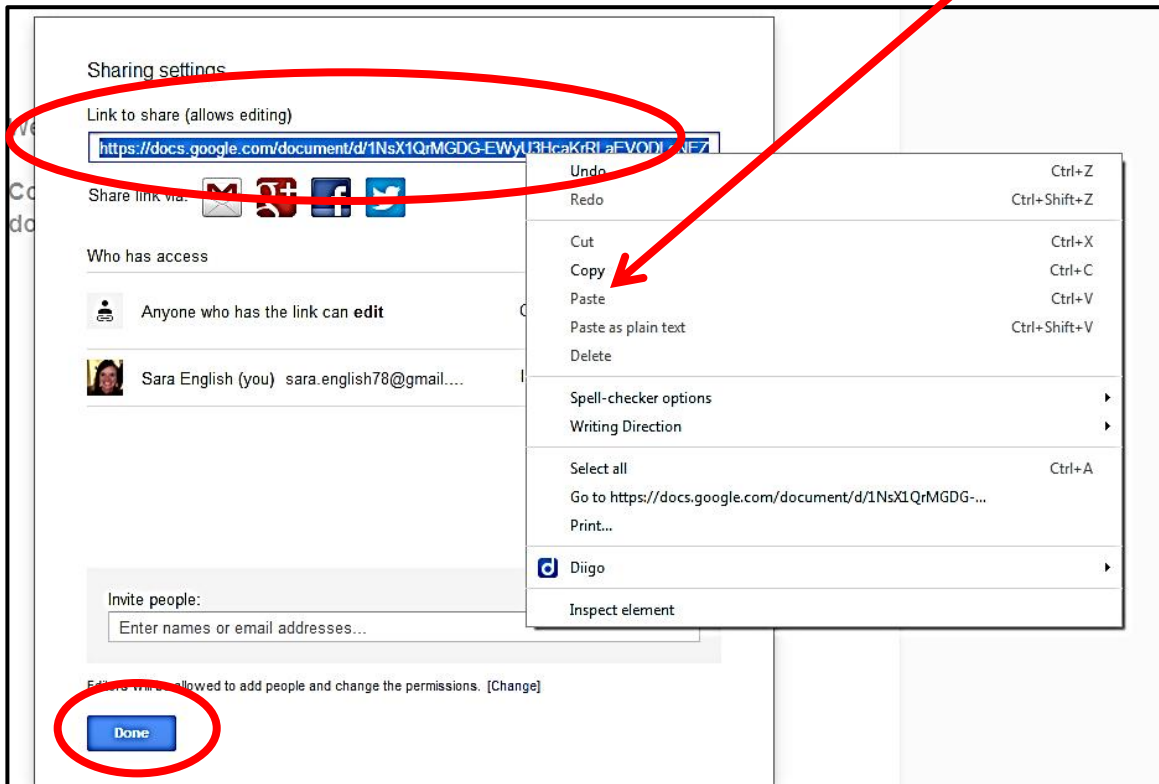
Sharing settings

Link to share (allows editing)

https://docs.google.com/document/d/1NsX1QrMGDG-EWyU3HcaKrRLaEVODI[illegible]

Share link via:

Who has access

Anyone who has the link can **edit**

Sara English (you) sara.english78@gmail....

Invite people:

Enter names or email addresses...

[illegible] allowed to add people and change the permissions. [Change]

Done

| | |
|---|---|
| Undo | Ctrl+Z |
| Redo | Ctrl+Shift+Z |
| Cut | Ctrl+X |
| Copy | Ctrl+C |
| Paste | Ctrl+V |
| Paste as plain text | Ctrl+Shift+V |
| Delete | |
| Spell-checker options | |
| Writing Direction | |
| Select all | Ctrl+A |
| Go to https://docs.google.com/document/d/1NsX1QrMGDG-... | |
| Print... | |
| Diigo | |
| Inspect element | |